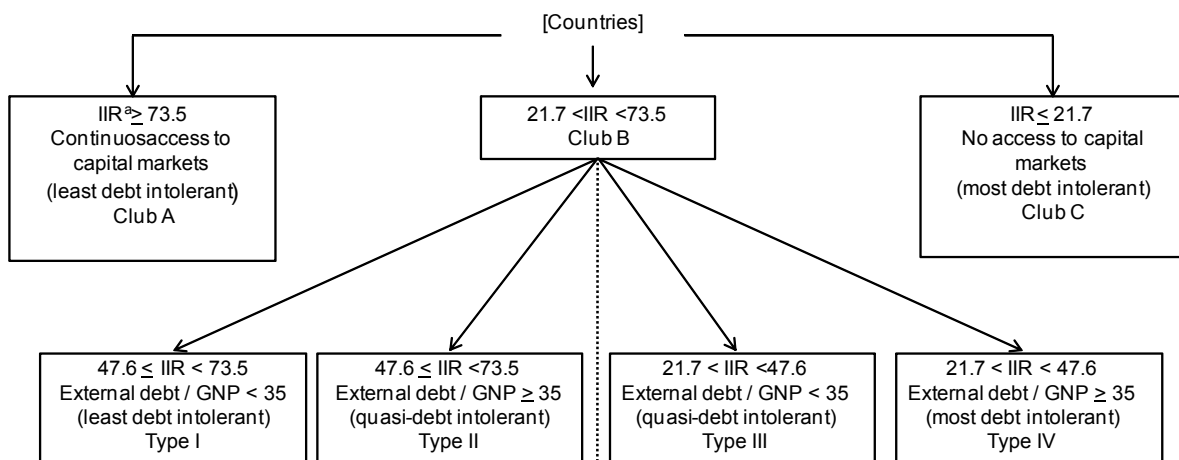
[Countries]

$IIR^a \geq 73.5$
Continuosaccess to capital markets
(least debt intolerant)
Club A

$21.7 < IIR < 73.5$
Club B

$IIR \leq 21.7$
No access to capital markets
(most debt intolerant)
Club C

$47.6 \leq IIR < 73.5$
External debt / GNP < 35
(least debt intolerant)
Type I

$47.6 \leq IIR < 73.5$
External debt / GNP $\geq$ 35
(quasi-debt intolerant)
Type II

$21.7 < IIR < 47.6$
External debt / GNP < 35
(quasi-debt intolerant)
Type III

$21.7 < IIR < 47.6$
External debt / GNP $\geq$ 35
(most debt intolerant)
Type IV